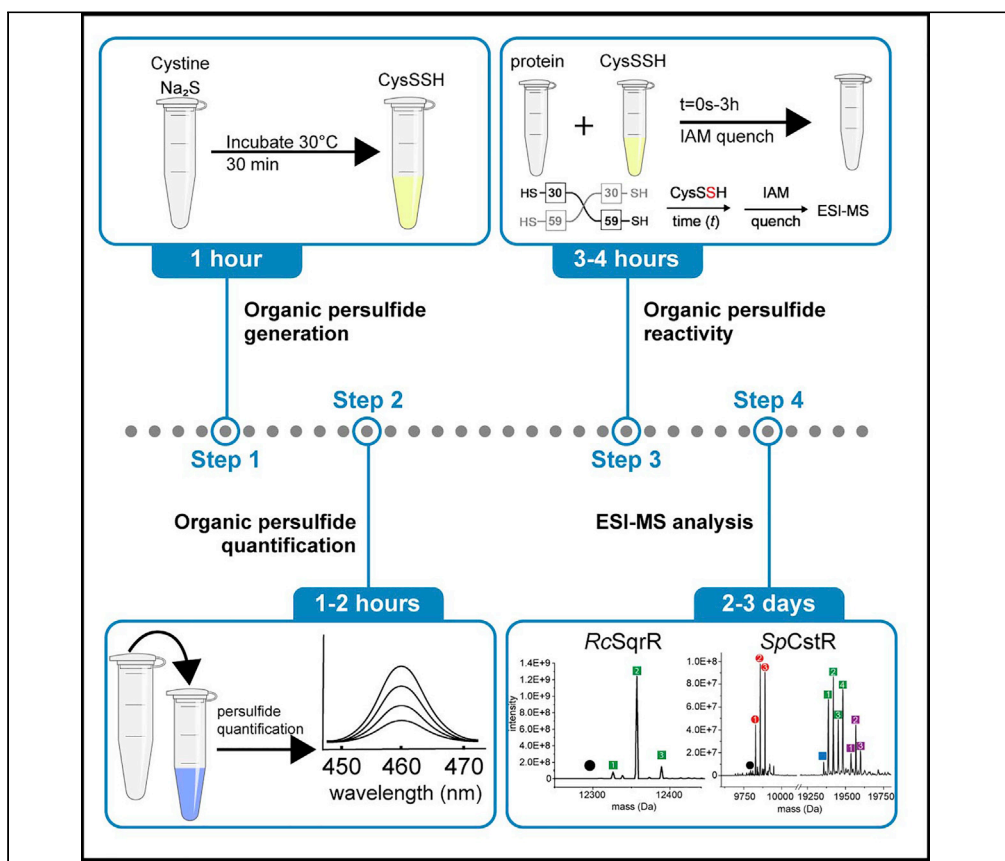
Cystine
$Na_2S$

Incubate 30°C
30 min

CysSSH

1 hour

protein

CysSSH

t=0s-3h
IAM quench

HS-30
HS-59
30-SH
59-SH

CysSSH
time (t)

IAM
quench

ESI-MS

3-4 hours

Organic persulfide generation

Organic persulfide reactivity

Step 2

Step 4

Step 1

Step 3

Organic persulfide quantification

ESI-MS analysis

1-2 hours

persulfide quantification

450 460 470
wavelength (nm)

2-3 days

RcSqrR

1.4E+9
1.2E+9
1.0E+9
8.0E+8
6.0E+8
4.0E+8
2.0E+8
0
intensity

1
2
3

12300 12400
mass (Da)

SpCstR

1.0E+8
8.0E+7
6.0E+7
4.0E+7
2.0E+7
0

2
3
1
2
4
1
3
2
1
3

9750 10000 19250 19500 19750
mass (Da)